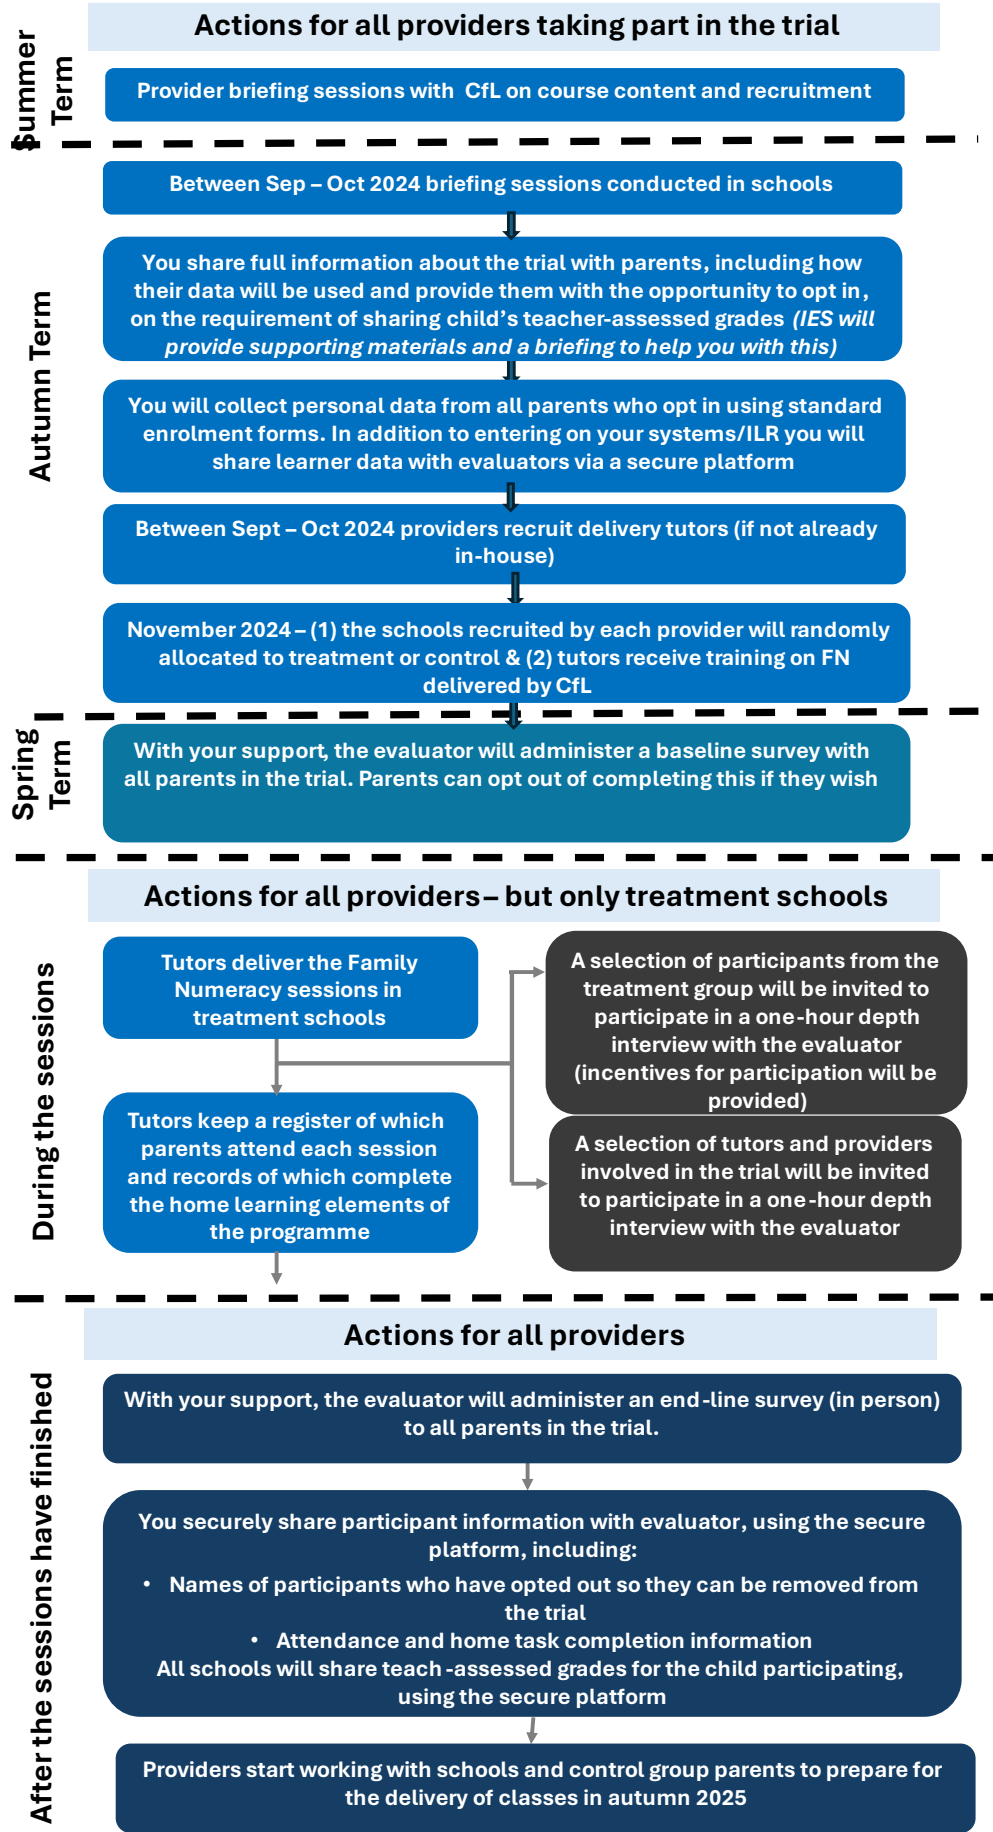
Summer Term

Actions for all providers taking part in the trial

Provider briefing sessions with CfL on course content and recruitment

Autumn Term

Between Sep – Oct 2024 briefing sessions conducted in schools

You share full information about the trial with parents, including how their data will be used and provide them with the opportunity to opt in, on the requirement of sharing child's teacher-assessed grades *(IES will provide supporting materials and a briefing to help you with this)*

You will collect personal data from all parents who opt in using standard enrolment forms. In addition to entering on your systems/ILR you will share learner data with evaluators via a secure platform

Between Sept – Oct 2024 providers recruit delivery tutors (if not already in-house)

November 2024 – (1) the schools recruited by each provider will randomly allocated to treatment or control & (2) tutors receive training on FN delivered by CfL

Spring Term

With your support, the evaluator will administer a baseline survey with all parents in the trial. Parents can opt out of completing this if they wish

During the sessions

Actions for all providers – but only treatment schools

Tutors deliver the Family Numeracy sessions in treatment schools

Tutors keep a register of which parents attend each session and records of which complete the home learning elements of the programme

A selection of participants from the treatment group will be invited to participate in a one-hour depth interview with the evaluator (incentives for participation will be provided)

A selection of tutors and providers involved in the trial will be invited to participate in a one-hour depth interview with the evaluator

After the sessions have finished

Actions for all providers

With your support, the evaluator will administer an end-line survey (in person) to all parents in the trial.

You securely share participant information with evaluator, using the secure platform, including:
• Names of participants who have opted out so they can be removed from the trial
• Attendance and home task completion information
All schools will share teach-assessed grades for the child participating, using the secure platform

Providers start working with schools and control group parents to prepare for the delivery of classes in autumn 2025